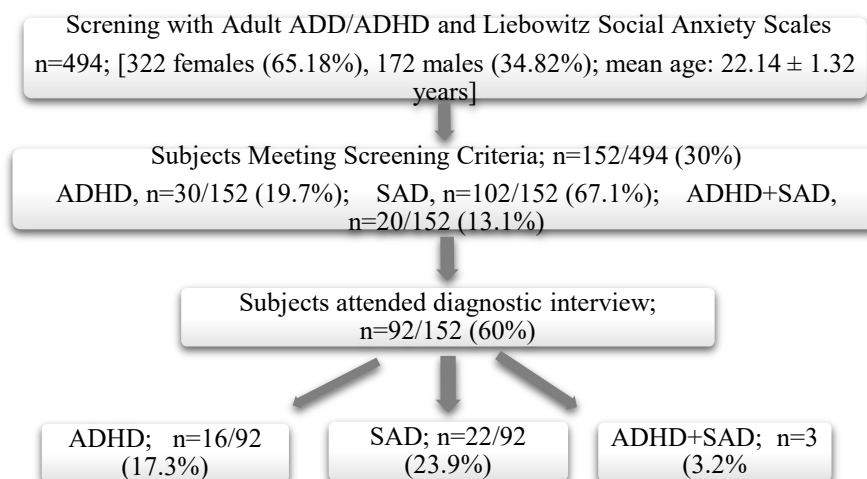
Screning with Adult ADD/ADHD and Liebowitz Social Anxiety Scales
n=494; [322 females (65.18%), 172 males (34.82%); mean age: 22.14 ± 1.32 years]

Subjects Meeting Screening Criteria; n=152/494 (30%)
ADHD, n=30/152 (19.7%); SAD, n=102/152 (67.1%); ADHD+SAD, n=20/152 (13.1%)

Subjects attended diagnostic interview; n=92/152 (60%)

ADHD; n=16/92 (17.3%)

SAD; n=22/92 (23.9%)

ADHD+SAD; n=3 (3.2%